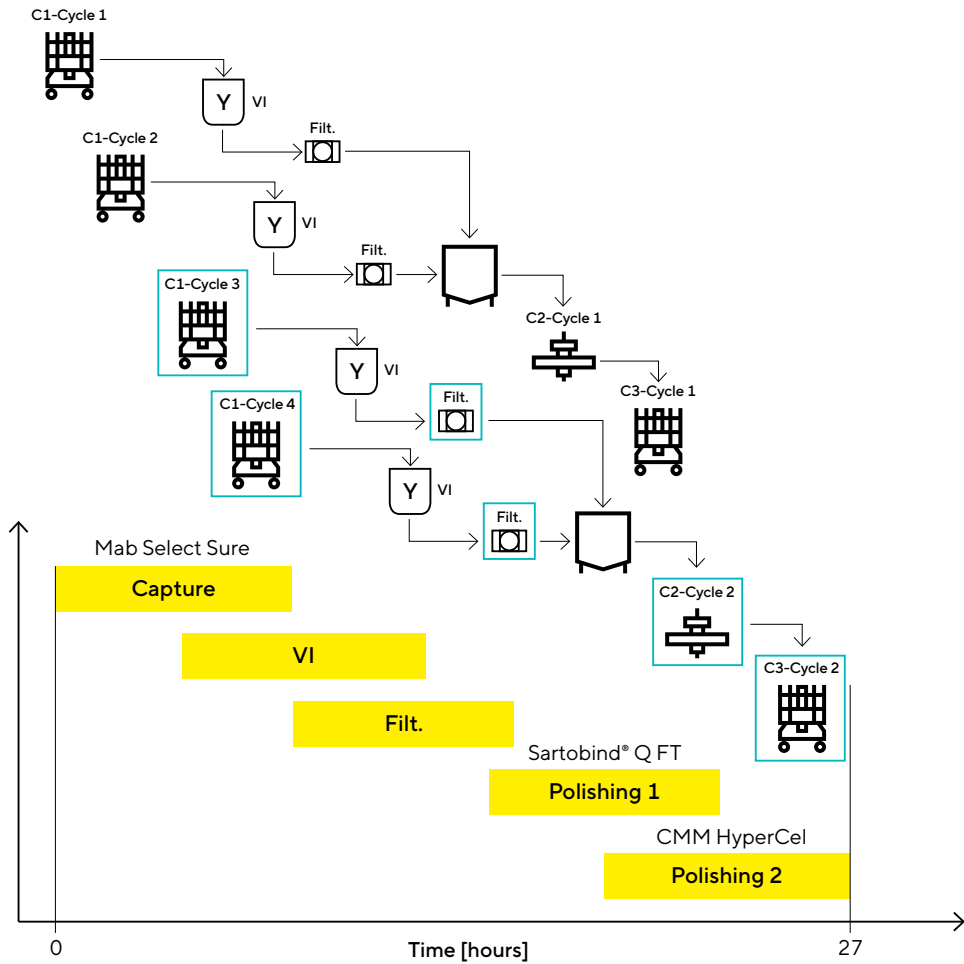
C1-Cycle 1

VI

Filt.

C1-Cycle 2

VI

Filt.

C1-Cycle 3

C2-Cycle 1

VI

C3-Cycle 1

Filt.

C1-Cycle 4

VI

Filt.

Mab Select Sure

Capture

C2-Cycle 2

VI

C3-Cycle 2

Filt.

Sartobind® Q FT

Polishing 1

CMM HyperCel

Polishing 2

0

Time [hours]

27